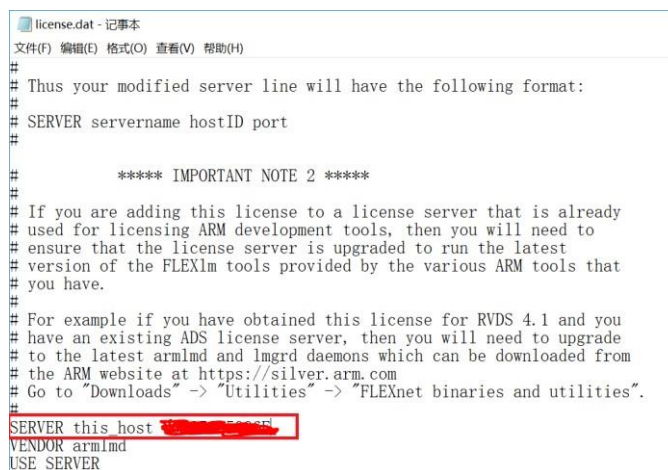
license.dat - 记事本
文件(F) 编辑(E) 格式(O) 查看(V) 帮助(H)
#
# Thus your modified server line will have the following format:
#
# SERVER servername hostID port
#

#             ***** IMPORTANT NOTE 2 *****
#
# If you are adding this license to a license server that is already
# used for licensing ARM development tools, then you will need to
# ensure that the license server is upgraded to run the latest
# version of the FLEXlm tools provided by the various ARM tools that
# you have.
#
# For example if you have obtained this license for RVDS 4.1 and you
# have an existing ADS license server, then you will need to upgrade
# to the latest armlmd and lmgrd daemons which can be downloaded from
# the ARM website at https://silver.arm.com
# Go to "Downloads" -> "Utilities" -> "FLEXnet binaries and utilities".
#
SERVER this_host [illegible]
VENDOR armlmd
USE_SERVER